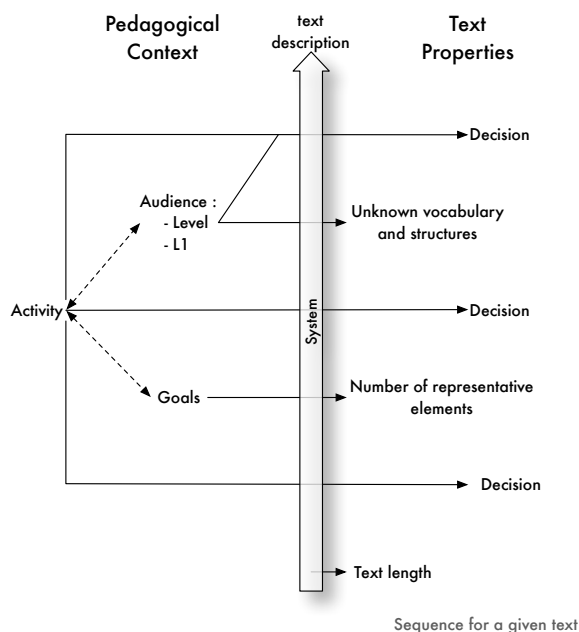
Pedagogical Context

text description

Text Properties

Decision

Audience :
- Level
- L1

Unknown vocabulary and structures

Activity

System

Decision

Goals

Number of representative elements

Decision

Text length

Sequence for a given text